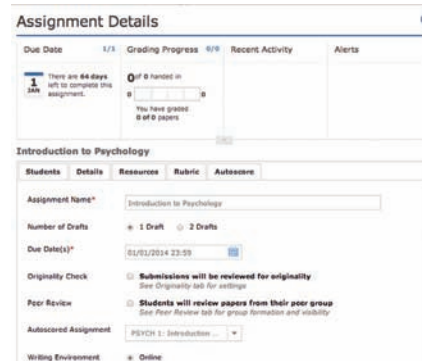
Assignment Details

Due Date 1/1

1 JAN

There are 64 days left to complete this assignment.

Grading Progress 0/0

0 of 0 handed in

0 0

You have graded 0 of 0 papers

Recent Activity

Alerts

Introduction to Psychology

Students | Details | Resources | Rubric | Autoscore

Assignment Name* Introduction to Psychology

Number of Drafts 1 Draft 2 Drafts

Due Date(s)* 01/01/2014 23:59

Originality Check Submissions will be reviewed for originality
See Originality tab for settings

Peer Review Students will review papers from their peer group
See Peer Review tab for group formation and visibility

Autoscored Assignment PSYCH 1: Introduction ...

Writing Environment Online